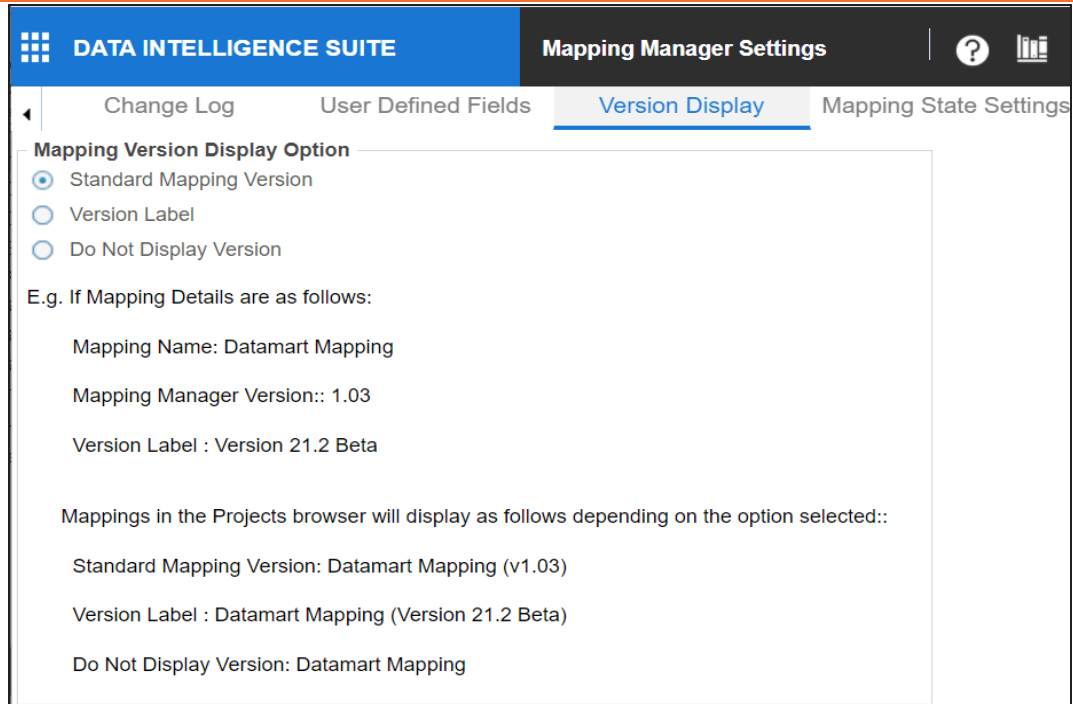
DATA INTELLIGENCE SUITE

Mapping Manager Settings

Change Log User Defined Fields Version Display Mapping State Settings

Mapping Version Display Option

Standard Mapping Version

Version Label

Do Not Display Version

E.g. If Mapping Details are as follows:

Mapping Name: Datamart Mapping

Mapping Manager Version:: 1.03

Version Label : Version 21.2 Beta

Mappings in the Projects browser will display as follows depending on the option selected::

Standard Mapping Version: Datamart Mapping (v1.03)

Version Label : Datamart Mapping (Version 21.2 Beta)

Do Not Display Version: Datamart Mapping